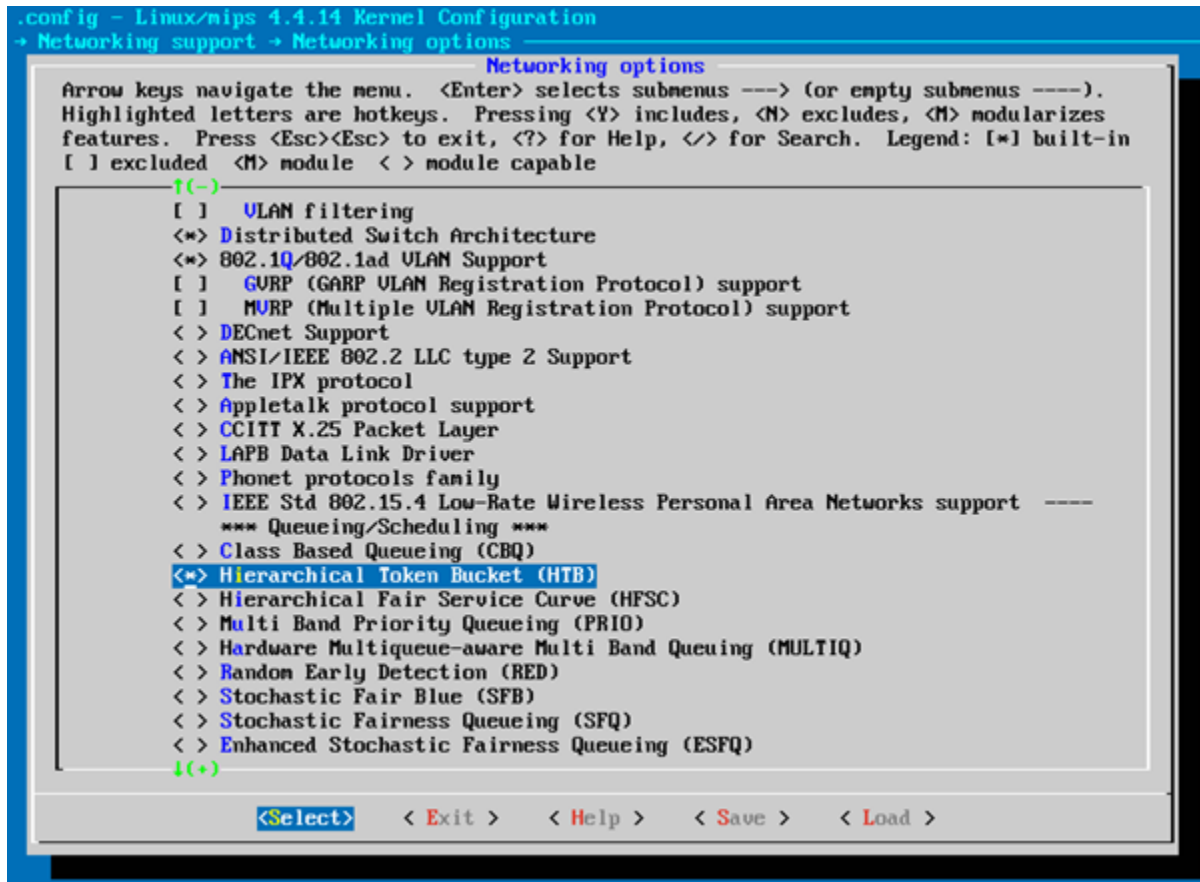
.config - Linux/mips 4.4.14 Kernel Configuration
→ Networking support → Networking options

Networking options

Arrow keys navigate the menu. <Enter> selects submenus ---> (or empty submenus ----). Highlighted letters are hotkeys. Pressing <Y> includes, <N> excludes, <M> modularizes features. Press <Esc><Esc> to exit, <?> for Help, </> for Search. Legend: [*] built-in [ ] excluded <M> module < > module capable

↑(-)
[ ] VLAN filtering
<*> Distributed Switch Architecture
<*> 802.1Q/802.1ad VLAN Support
[ ] GVRP (GARP VLAN Registration Protocol) support
[ ] MVRP (Multiple VLAN Registration Protocol) support
< > DECnet Support
< > ANSI/IEEE 802.2 LLC type 2 Support
< > The IPX protocol
< > Appletalk protocol support
< > CCITT X.25 Packet Layer
< > LAPB Data Link Driver
< > Phonet protocols family
< > IEEE Std 802.15.4 Low-Rate Wireless Personal Area Networks support ----
*** Queueing/Scheduling ***
< > Class Based Queueing (CBQ)
<*> Hierarchical Token Bucket (HTB)
< > Hierarchical Fair Service Curve (HFSC)
< > Multi Band Priority Queueing (PRIO)
< > Hardware Multiqueue-aware Multi Band Queuing (MULTIQ)
< > Random Early Detection (RED)
< > Stochastic Fair Blue (SFB)
< > Stochastic Fairness Queueing (SFQ)
< > Enhanced Stochastic Fairness Queueing (ESFQ)
↓(+)

<Select> < Exit > < Help > < Save > < Load >